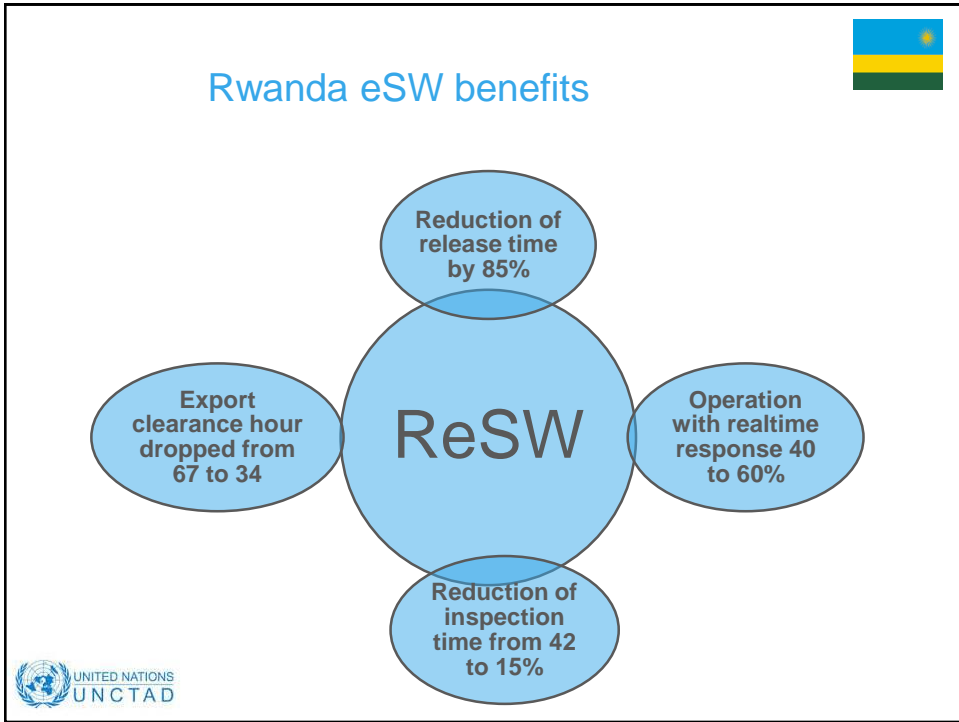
Rwanda eSW benefits

Reduction of release time by 85%

Export clearance hour dropped from 67 to 34

ReSW

Operation with realtime response 40 to 60%

Reduction of inspection time from 42 to 15%

UNITED NATIONS
UNCTAD